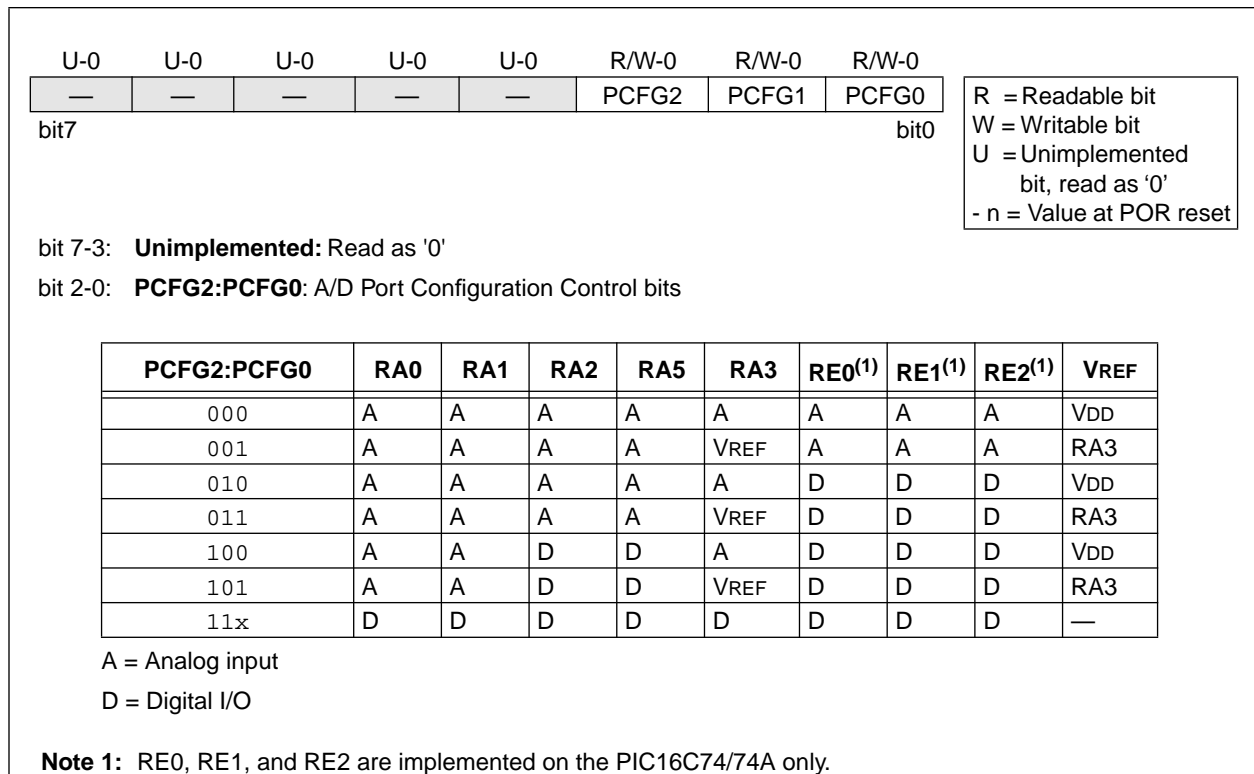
| U-0 | U-0 | U-0 | U-0 | U-0 | R/W-0 | R/W-0 | R/W-0 |
|---|---|---|---|---|---|---|---|
| — | — | — | — | — | PCFG2 | PCFG1 | PCFG0 |

bit7 bit0

R = Readable bit
W = Writable bit
U = Unimplemented bit, read as '0'
- n = Value at POR reset

bit 7-3: **Unimplemented:** Read as '0'

bit 2-0: **PCFG2:PCFG0**: A/D Port Configuration Control bits

| PCFG2:PCFG0 | RA0 | RA1 | RA2 | RA5 | RA3 | RE0$^{(1)}$ | RE1$^{(1)}$ | RE2$^{(1)}$ | VREF |
|---|---|---|---|---|---|---|---|---|---|
| 000 | A | A | A | A | A | A | A | A | VDD |
| 001 | A | A | A | A | VREF | A | A | A | RA3 |
| 010 | A | A | A | A | A | D | D | D | VDD |
| 011 | A | A | A | A | VREF | D | D | D | RA3 |
| 100 | A | A | D | D | A | D | D | D | VDD |
| 101 | A | A | D | D | VREF | D | D | D | RA3 |
| 11x | D | D | D | D | D | D | D | D | — |

A = Analog input

D = Digital I/O

**Note 1:** RE0, RE1, and RE2 are implemented on the PIC16C74/74A only.